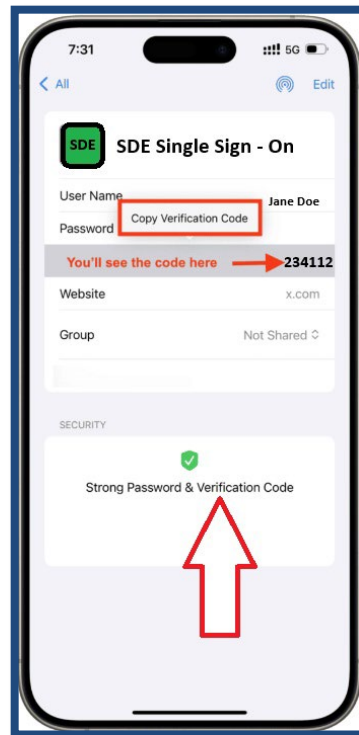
7:31

5G

All

Edit

SDE

SDE Single Sign - On

User Name

Copy Verification Code

Jane Doe

Password

You'll see the code here

234112

Website

x.com

Group

Not Shared

SECURITY

Strong Password & Verification Code